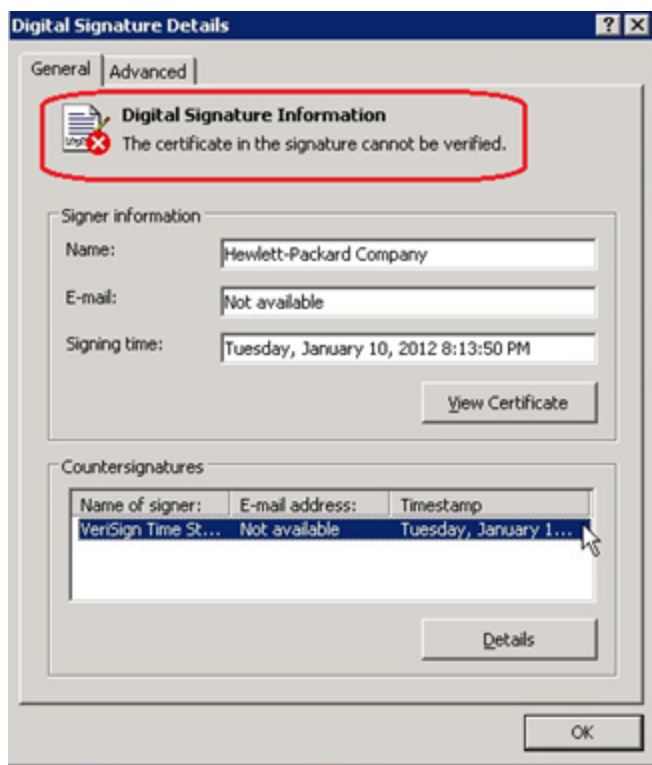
Digital Signature Details

?

General

Advanced

Digital Signature Information

The certificate in the signature cannot be verified.

Signer information

Name:

Hewlett-Packard Company

E-mail:

Not available

Signing time:

Tuesday, January 10, 2012 8:13:50 PM

View Certificate

Countersignatures

| Name of signer: | E-mail address: | Timestamp |
|---|---|---|
| VeriSign Time St... | Not available | Tuesday, January 1... |

Details

OK